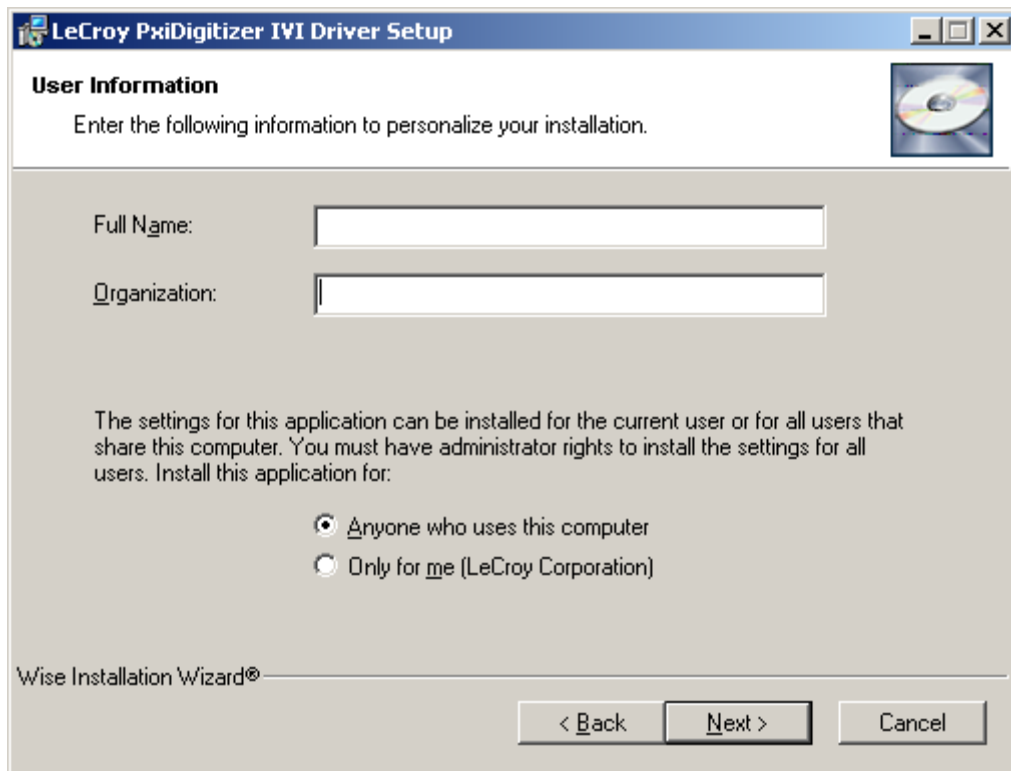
LeCroy PxiDigitizer IVI Driver Setup

User Information

Enter the following information to personalize your installation.

Full Name:

Organization:

The settings for this application can be installed for the current user or for all users that share this computer. You must have administrator rights to install the settings for all users. Install this application for:

Anyone who uses this computer

Only for me (LeCroy Corporation)

Wise Installation Wizard®

< Back

Next >

Cancel